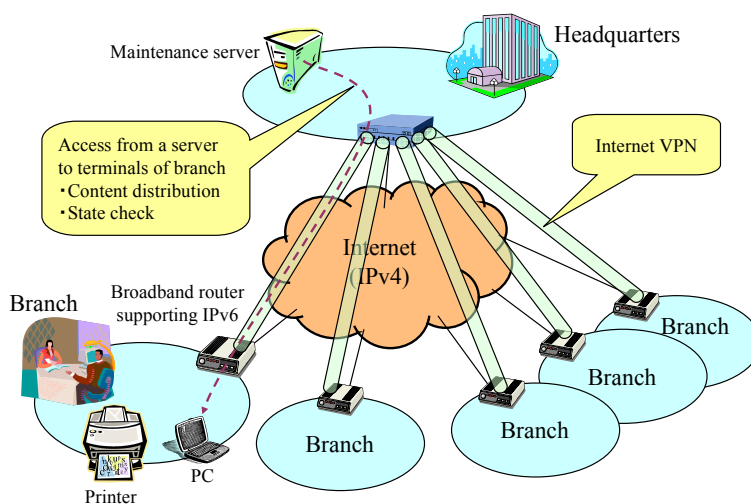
Maintenance server

Headquarters

Access from a server to terminals of branch
・Content distribution
・State check

Internet VPN

Internet
(IPv4)

Branch

Broadband router supporting IPv6

Branch

Branch

Branch

Branch

Branch

PC

Printer